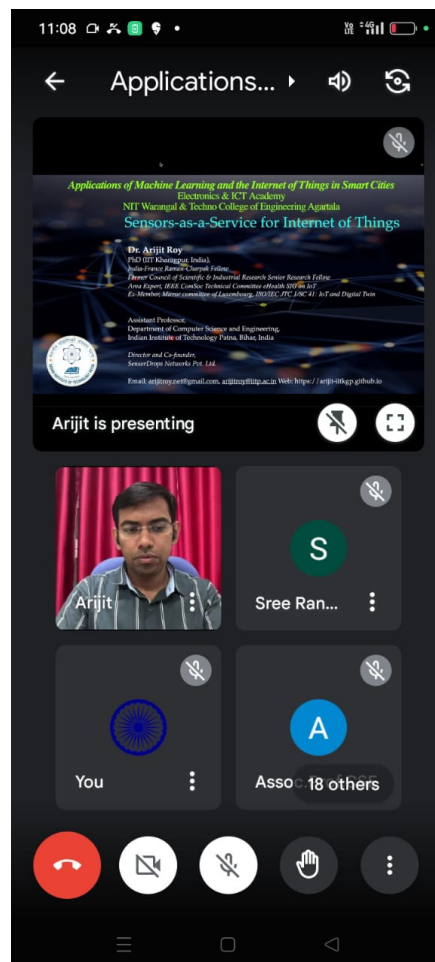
11:08

Applications...

Applications of Machine Learning and the Internet of Things in Smart Cities
Electronics & ICT Academy
NIT Warangal & Techno College of Engineering Agartala
Sensors-as-a-Service for Internet of Things

Dr. Arijit Roy
PhD (IIT Kharagpur, India),
India-France Raman-Charpak Fellow
Former Council of Scientific & Industrial Research Senior Research Fellow
Area Expert, IEEE ComSoc Technical Committee eHealth SIG on IoT
Ex-Member, Mirror committee of Luxembourg, ISO/IEC JTC 1/SC 41: IoT and Digital Twin

Assistant Professor,
Department of Computer Science and Engineering,
Indian Institute of Technology Patna, Bihar, India

Director and Co-founder,
SensorDrops Networks Pvt. Ltd.

Email: arijitroy.net@gmail.com, arijitroy@iitp.ac.in Web: https://arijit-iitkgp.github.io

Arijit is presenting

Arijit

S
Sree Ran...

You

A
Assoc... 18 others